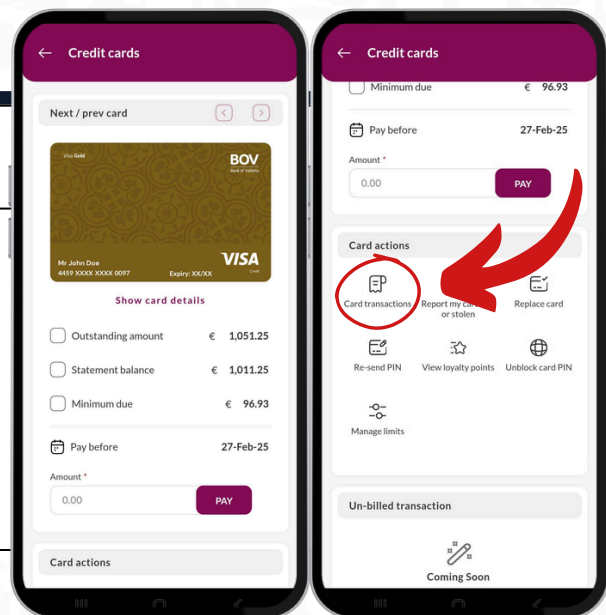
Credit cards

Next / prev card

Visa Gold

BOV
Bank of Valletta

Mr John Doe
4459 XXXX XXXX 0097

Expiry: XX/XX

VISA
Credit

Show card details

Outstanding amount € 1,051.25

Statement balance € 1,011.25

Minimum due € 96.93

Pay before 27-Feb-25

Amount *

0.00

PAY

Card actions

Credit cards

Minimum due € 96.93

Pay before 27-Feb-25

Amount *

0.00

PAY

Card actions

Card transactions

Report my ca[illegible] or stolen

Replace card

Re-send PIN

View loyalty points

Unblock card PIN

Manage limits

Un-billed transaction

Coming Soon